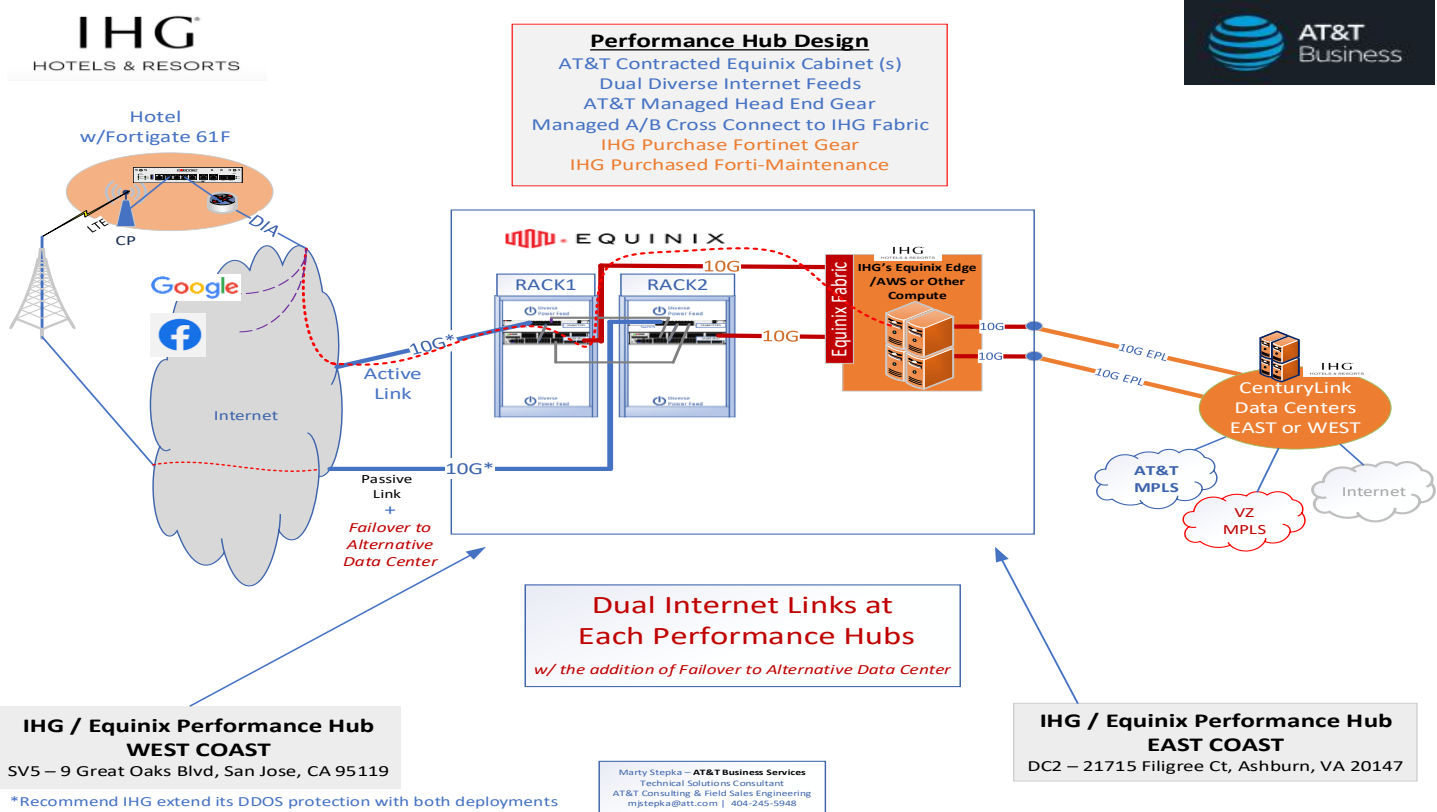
IHG
HOTELS & RESORTS

Performance Hub Design
AT&T Contracted Equinix Cabinet (s)
Dual Diverse Internet Feeds
AT&T Managed Head End Gear
Managed A/B Cross Connect to IHG Fabric
IHG Purchase Fortinet Gear
IHG Purchased Forti-Maintenance

AT&T
Business

Hotel
w/Fortigate 61F

LTE
CP
DIA

Google

Internet

10G*
Active
Link

EQUINIX

RACK1
Diverse Power Feed
Diverse Power Feed

RACK2
Diverse Power Feed
Diverse Power Feed

10G
10G

Equinix Fabric

IHG
HOTELS & RESORTS
IHG's Equinix Edge /AWS or Other Compute

10G
10G

10G EPL
10G EPL

IHG
CenturyLink Data Centers EAST or WEST

AT&T MPLS
VZ MPLS
Internet

10G*
Passive
Link
+
Failover to Alternative Data Center

Dual Internet Links at Each Performance Hubs
w/ the addition of Failover to Alternative Data Center

IHG / Equinix Performance Hub
WEST COAST
SV5 – 9 Great Oaks Blvd, San Jose, CA 95119

IHG / Equinix Performance Hub
EAST COAST
DC2 – 21715 Filigree Ct, Ashburn, VA 20147

Marty Stepka – AT&T Business Services
Technical Solutions Consultant
AT&T Consulting & Field Sales Engineering
mjstepka@att.com | 404-245-5948

*Recommend IHG extend its DDOS protection with both deployments